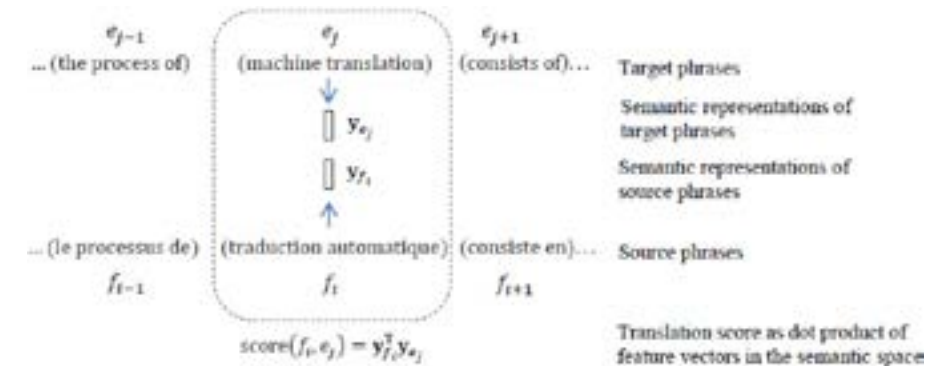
$e_{j-1}$ $e_j$ $e_{j+1}$

... (the process of) (machine translation) (consists of)... Target phrases

$\mathbf{y}_{e_j}$ Semantic representations of target phrases

$\mathbf{y}_{f_i}$ Semantic representations of source phrases

... (le processus de) (traduction automatique) (consiste en)... Source phrases

$f_{i-1}$ $f_i$ $f_{i+1}$

$\text{score}(f_i, e_j) = \mathbf{y}_{f_i}^T \mathbf{y}_{e_j}$ Translation score as dot product of feature vectors in the semantic space